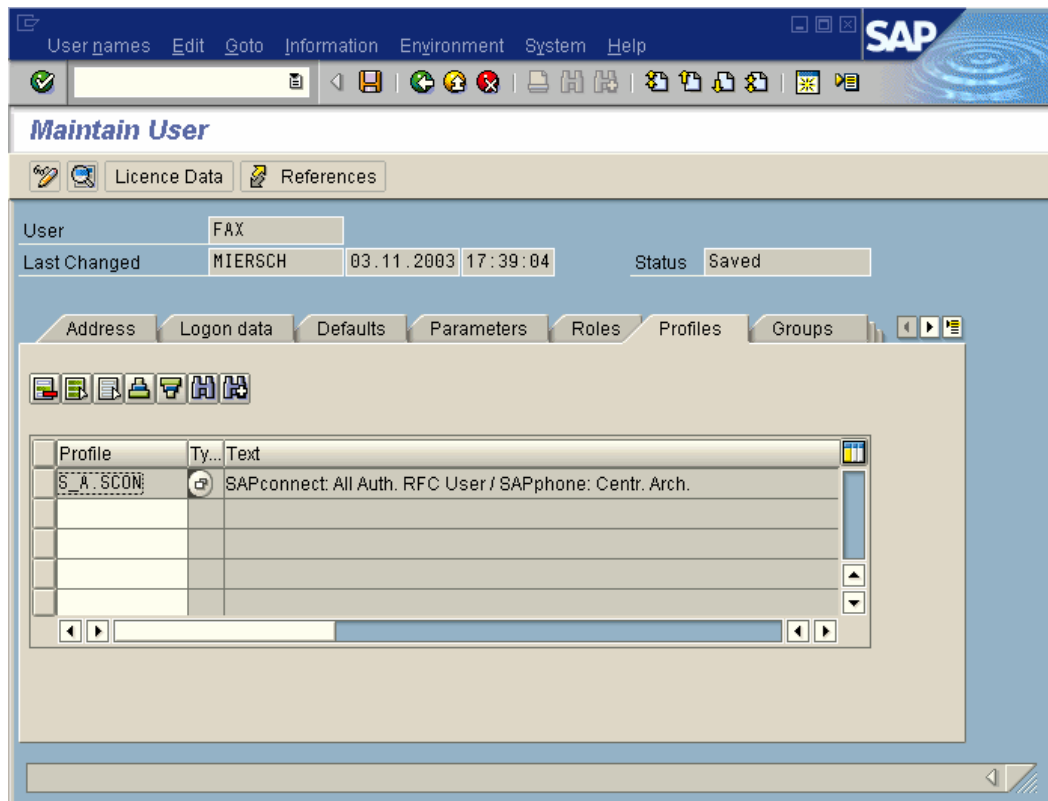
User names Edit Goto Information Environment System Help

SAP

Maintain User

Licence Data References

User FAX
Last Changed MIERSCH 03.11.2003 17:39:04 Status Saved

Address Logon data Defaults Parameters Roles Profiles Groups

| Profile | Ty... | Text |
|---|---|---|
| S_A.SCON | | SAPconnect: All Auth. RFC User / SAPphone: Centr. Arch. |
| | | |
| | | |
| | | |
| | | |